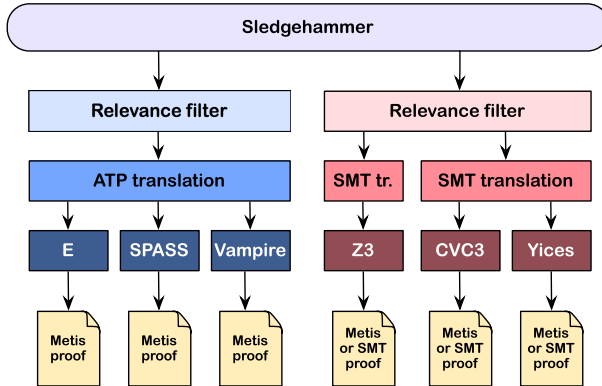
Sledgehammer

Relevance filter

Relevance filter

ATP translation

SMT tr.

SMT translation

E

SPASS

Vampire

Z3

CVC3

Yices

Metis proof

Metis proof

Metis proof

Metis or SMT proof

Metis or SMT proof

Metis or SMT proof